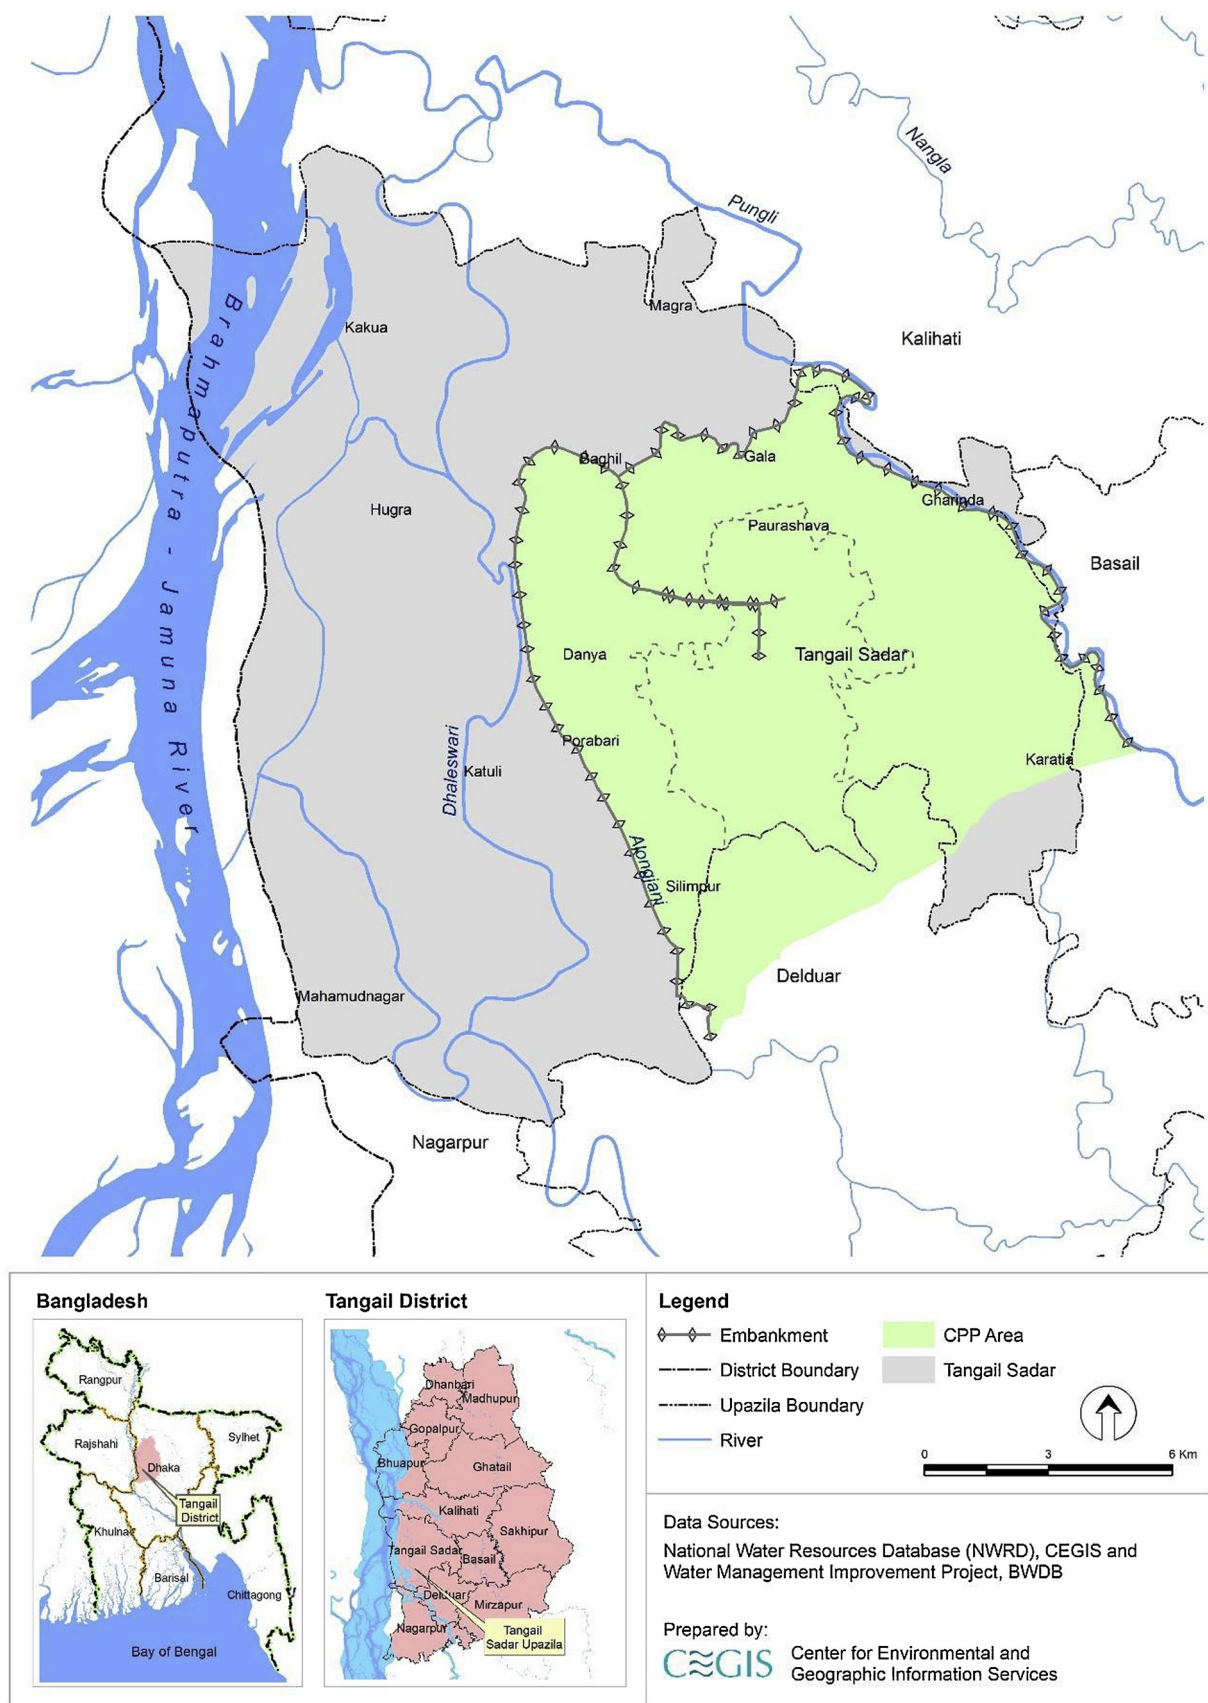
Nangla

Pungli

Brahmaputra - Jamuna River

Kakua

Magra

Kalihati

Baghil

Gala

Hugra

Gharinda

Paurashava

Basail

Danya

Tangail Sadar

Porabari

Katuli

Dhaleswari

Karatia

Alongjani

Silimpur

Delduar

Mahamudnagar

Nagarpur

Bangladesh

Rangpur

Rajshahi

Sylhet

Dhaka

Tangail District

Khulna

Barisal

Chittagong

Bay of Bengal

Tangail District

Dhanbari

Madhupur

Gopalpur

Bhuapur

Ghatail

Kalihati

Sakhipur

Tangail Sadar

Basail

Delduar

Mirzapur

Nagarpur

Tangail Sadar Upazila

Legend

Embankment

CPP Area

District Boundary

Tangail Sadar

Upazila Boundary

River

0 3 6 Km

Data Sources:

National Water Resources Database (NWRD), CEGIS and Water Management Improvement Project, BWDB

Prepared by:

CEGIS Center for Environmental and Geographic Information Services